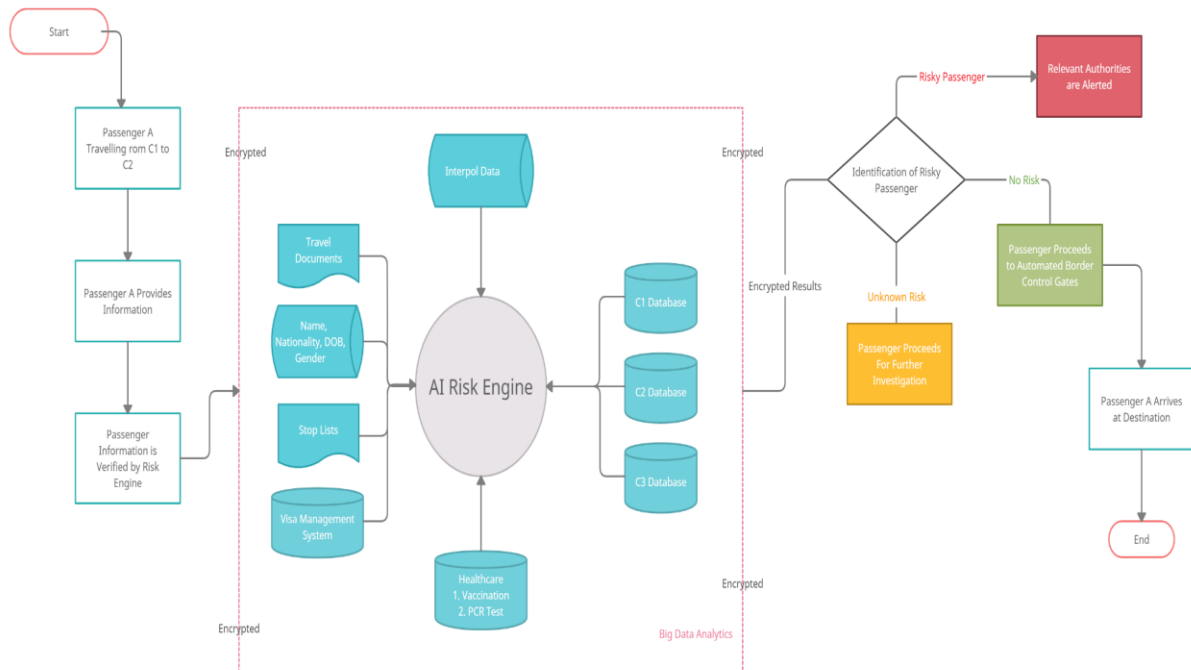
Start

Passenger A Travelling rom C1 to C2

Passenger A Provides Information

Passenger Information is Verified by Risk Engine

Encrypted

Encrypted

Interpol Data

Travel Documents

Name, Nationality, DOB, Gender

Stop Lists

Visa Management System

AI Risk Engine

C1 Database

C2 Database

C3 Database

Healthcare
1. Vaccination
2. PCR Test

Encrypted

Encrypted

Big Data Analytics

Encrypted Results

Risky Passenger

Relevant Authorities are Alerted

Identification of Risky Passenger

No Risk

Unknown Risk

Passenger Proceeds For Further Investigation

Passenger Proceeds to Automated Border Control Gates

Passenger A Arrives at Destination

End